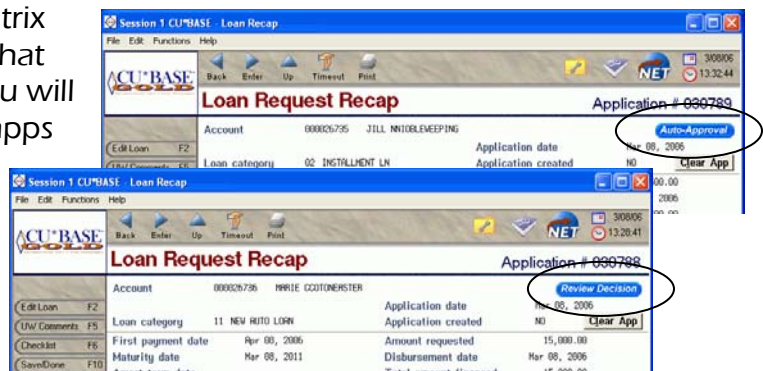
trix
hat
u will
apps

Session 1 CU*BASE - Loan Recap
File Edit Functions Help
Back Enter Up Timeout Print
CU*BASE GOLD
3/08/06
13:32:44
Loan Request Recap
Application # 000789
Account 000026735 JILL NNIOBLEWEEPING
Auto-Approval
Application date Mar 08, 2006
Edit Loan F2
Loan category 02 INSTALLMENT LN
Application created NO
Clear App
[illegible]00.00
2006

Session 1 CU*BASE - Loan Recap
File Edit Functions Help
Back Enter Up Timeout Print
CU*BASE GOLD
3/08/06
13:20:41
Loan Request Recap
Application # 000788
Account 000026735 MARIE CCOTONERSTER
Review Decision
Application date Mar 08, 2006
Edit Loan F2
UW Comments F5
Loan category 11 NEW AUTO LOAN
Application created NO
Clear App
Checklist F6
First payment date Apr 08, 2006
Amount requested 15,000.00
Save/Done F10
Maturity date Mar 08, 2011
Disbursement date Mar 08, 2006